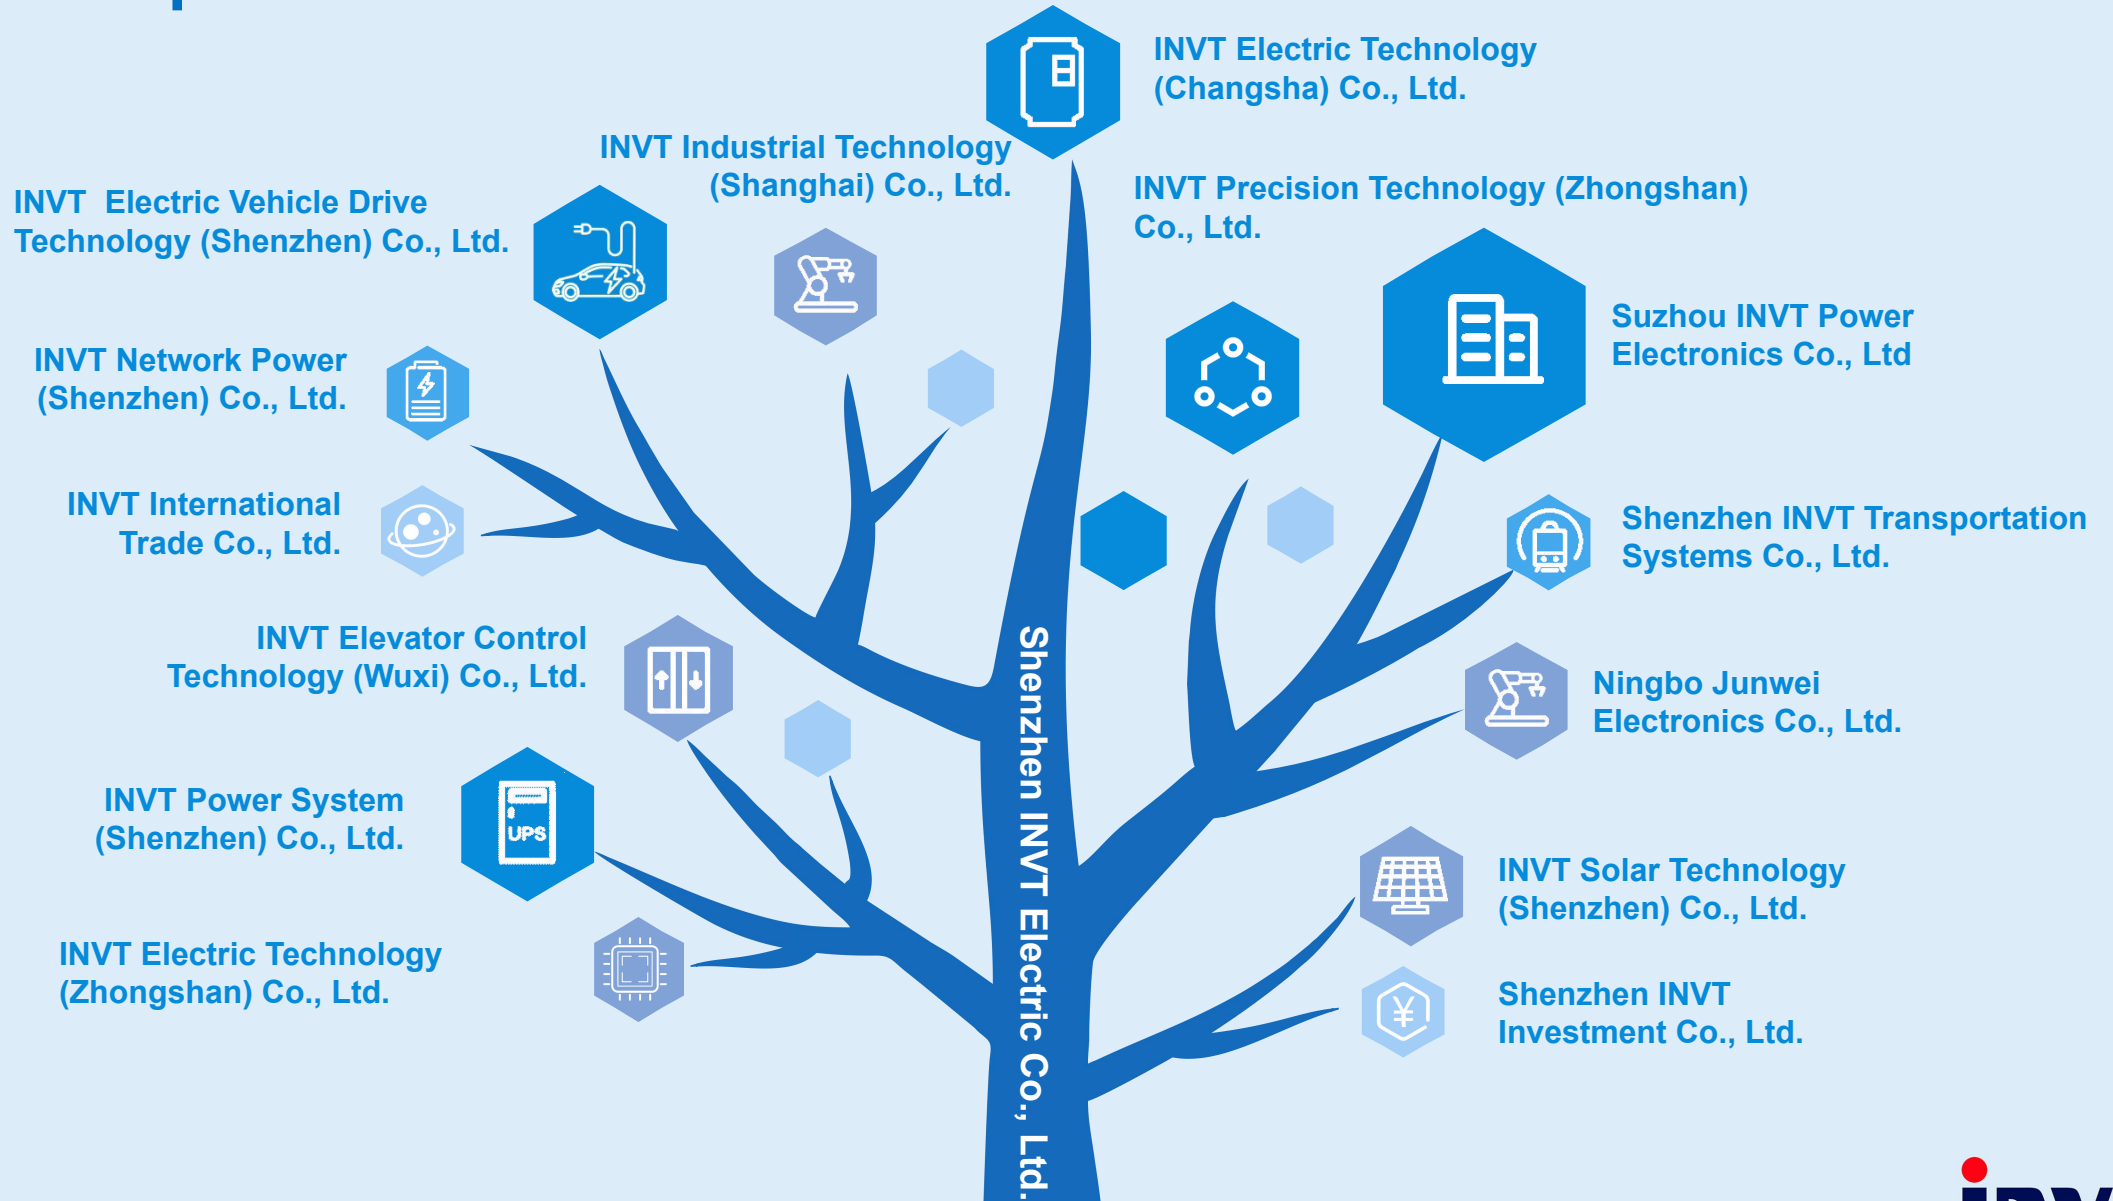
INVT Electric Technology (Changsha) Co., Ltd.

INVT Industrial Technology (Shanghai) Co., Ltd.

INVT Electric Vehicle Drive Technology (Shenzhen) Co., Ltd.

INVT Precision Technology (Zhongshan) Co., Ltd.

Suzhou INVT Power Electronics Co., Ltd

INVT Network Power (Shenzhen) Co., Ltd.

INVT International Trade Co., Ltd.

Shenzhen INVT Transportation Systems Co., Ltd.

INVT Elevator Control Technology (Wuxi) Co., Ltd.

Ningbo Junwei Electronics Co., Ltd.

INVT Power System (Shenzhen) Co., Ltd.

UPS

INVT Solar Technology (Shenzhen) Co., Ltd.

INVT Electric Technology (Zhongshan) Co., Ltd.

Shenzhen INVT Investment Co., Ltd.

¥

Shenzhen INVT Electric Co., Ltd.